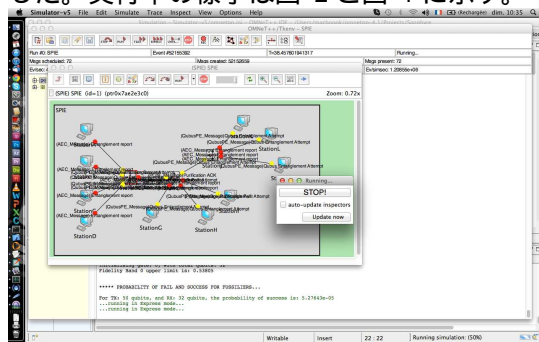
した。実行中の様子は図 2 を図 1 に示す。

Simulator-v5 File Edit Simulate Trace Inspect View Options Help

dim. 10:35

OMNeT++/Tkenv - SPIE

Run #0: SPIE | Event #52155382 | T=36.457601941317 | Running...

Msgs scheduled: 72 | Msgs created: 52152659 | Msgs present: 72

Ev/sec: 0 | Simsec/sec: 0 | Ev/simsec: 1.28656e+08

(SPIE) SPIE (id=1) (ptr0x7ue2e3c0)

Zoom: 0.72x

SPIE

(AEC_Message) Entanglement report

(QubitPE_Message) Entanglement Attempt

StationK

StationL

Purification ACK

StationB

StationD

StationG

StationH

StationF

Running...

STOP!

auto-update inspectors

Update now

Fidelity Band 0 upper limit is: 0.53805

***** PROBABILITY OF FAIL AND SUCCESS FOR PURIFIERS...

For TX: 50 qubits, and RX: 32 qubits, the probability of success is: 5.27663e-05

...running in Express mode...

...running in Express mode...

Writable | Insert | 22 : 22 | Running simulation: (50%)